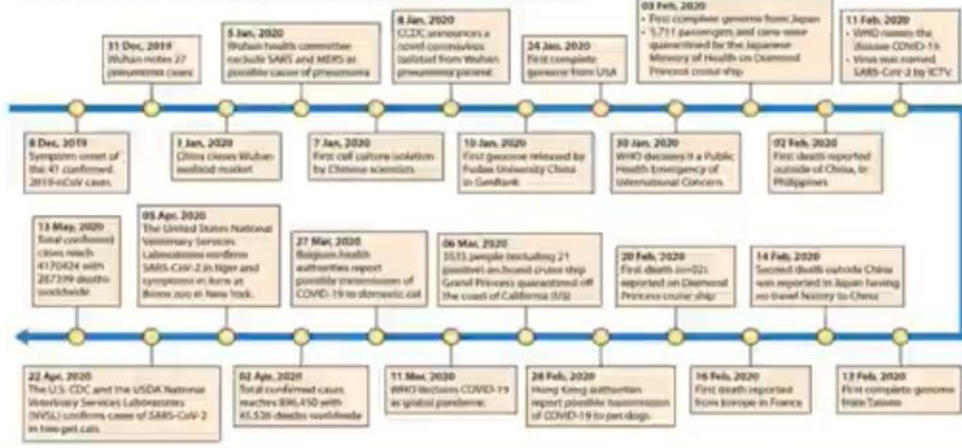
31 Dec, 2019
Wuhan notes 27 pneumonia cases

5 Jan, 2020
Wuhan health committee exclude SARS and MERS as possible cause of pneumonia

8 Jan, 2020
CCDC announces a novel coronavirus isolated from Wuhan pneumonia patient

24 Jan, 2020
First complete genome from USA

03 Feb, 2020
• First complete genome from Japan
• 3,711 passengers and crew were quarantined by the Japanese Ministry of Health on Diamond Princess cruise ship

11 Feb, 2020
• WHO names the disease COVID-19
• Virus was named SARS-CoV-2 by ICTV

8 Dec, 2019
Symptom onset of the 41 confirmed 2019-nCoV cases

1 Jan, 2020
China closes Wuhan seafood market

7 Jan, 2020
First cell culture isolation by Chinese scientists

10 Jan, 2020
First genome released by Fudan University China in GenBank

30 Jan, 2020
WHO declares it a Public Health Emergency of International Concern

02 Feb, 2020
First death reported outside of China, in Philippines

13 May, 2020
Total confirmed cases reach 4170424 with 287399 deaths worldwide

05 Apr, 2020
The United States National Veterinary Services Laboratories confirms SARS-CoV-2 in tiger and symptoms in lions at Bronx zoo in New York.

27 Mar, 2020
Belgium health authorities report possible transmission of COVID-19 to domestic cat

06 Mar, 2020
3533 people (including 21 positive) on-board cruise ship Grand Princess quarantined off the coast of California (US)

20 Feb, 2020
First death (n=02) reported on Diamond Princess cruise ship

14 Feb, 2020
Second death outside China was reported in Japan having no travel history to China

22 Apr, 2020
The U.S. CDC and the USDA National Veterinary Services Laboratories (NVSL) confirms cases of SARS-CoV-2 in two pet cats

02 Apr, 2020
Total confirmed cases reaches 896,450 with 45,526 deaths worldwide

11 Mar, 2020
WHO declares COVID-19 as global pandemic

28 Feb, 2020
Hong Kong authorities report possible transmission of COVID-19 to pet dogs

16 Feb, 2020
First death reported from Europe in France

13 Feb, 2020
First complete genome from Taiwan